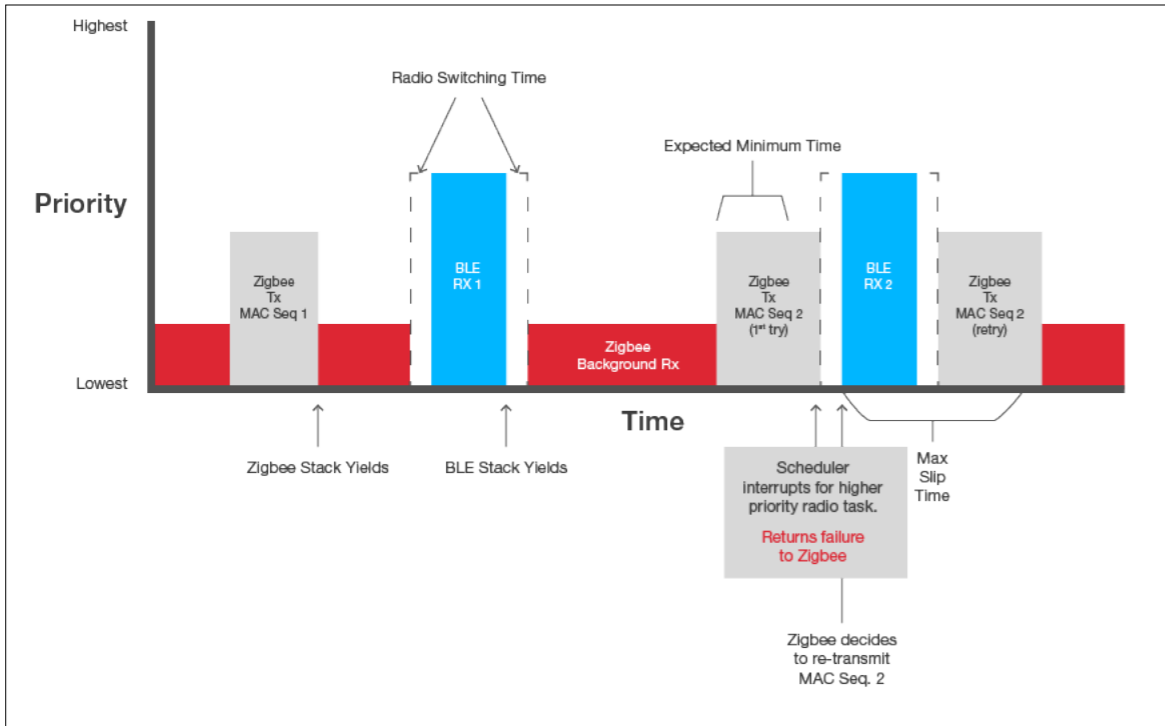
Highest

Radio Switching Time

Expected Minimum Time

Priority

Zigbee Tx MAC Seq 1

BLE RX 1

Zigbee Tx MAC Seq 2 (1$^{st}$ try)

BLE RX 2

Zigbee Tx MAC Seq 2 (retry)

Zigbee Background Rx

Lowest

Time

Zigbee Stack Yields

BLE Stack Yields

Scheduler interrupts for higher priority radio task.

Returns failure to Zigbee

Max Slip Time

Zigbee decides to re-transmit MAC Seq. 2